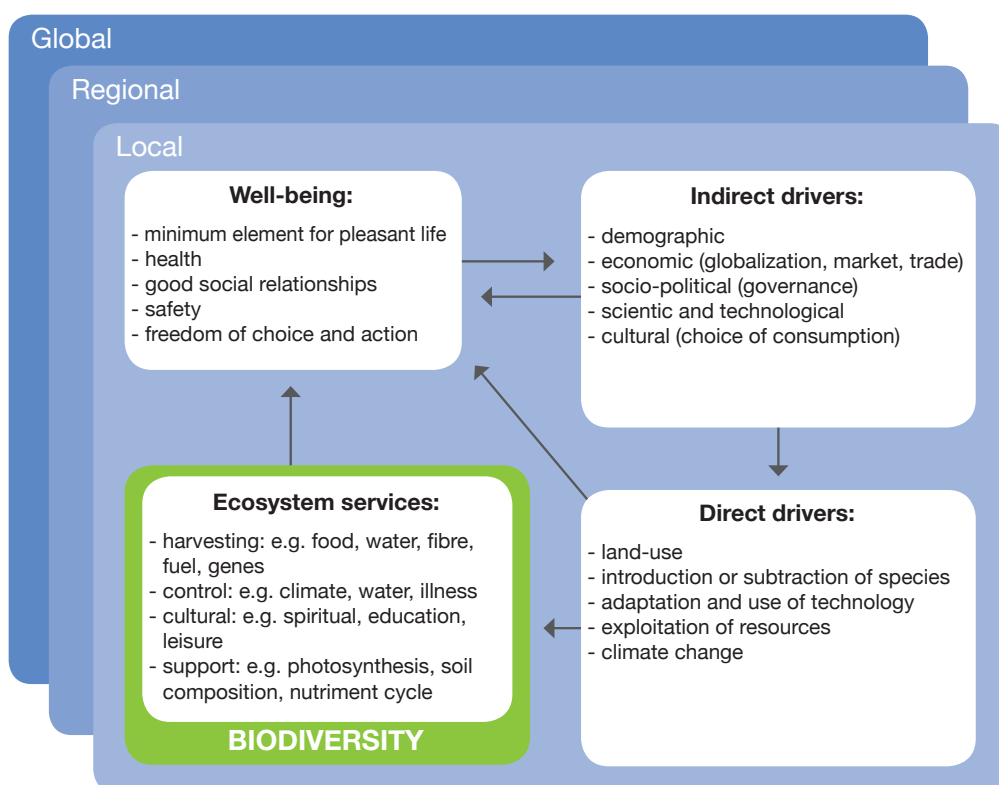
Global

Regional

Local

Well-being:
- minimum element for pleasant life
- health
- good social relationships
- safety
- freedom of choice and action

Indirect drivers:
- demographic
- economic (globalization, market, trade)
- socio-political (governance)
- scientic and technological
- cultural (choice of consumption)

Ecosystem services:
- harvesting: e.g. food, water, fibre, fuel, genes
- control: e.g. climate, water, illness
- cultural: e.g. spiritual, education, leisure
- support: e.g. photosynthesis, soil composition, nutriment cycle

BIODIVERSITY

Direct drivers:
- land-use
- introduction or subtraction of species
- adaptation and use of technology
- exploitation of resources
- climate change